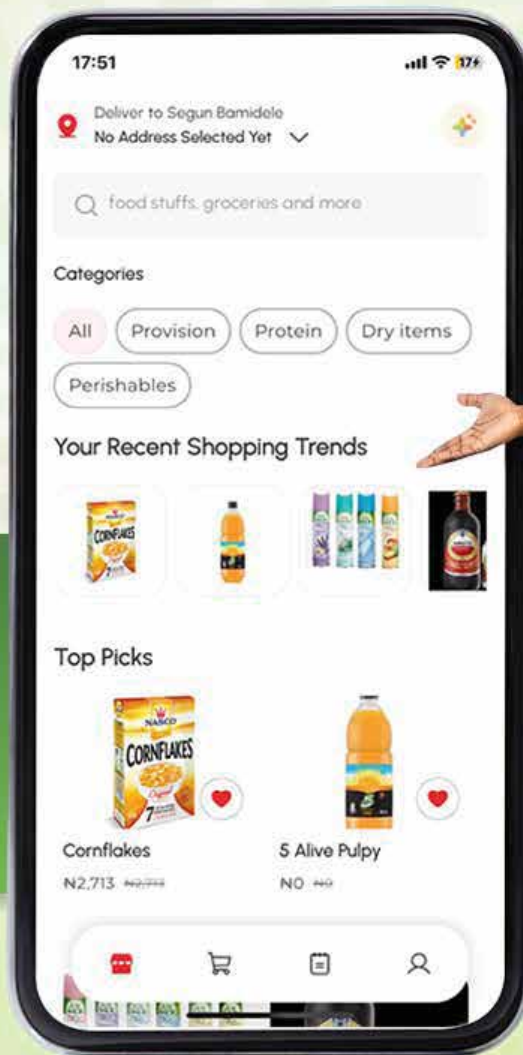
17:51

17

Deliver to Segun Bamidele
No Address Selected Yet

food stuffs, groceries and more

Categories

All
Provision
Protein
Dry items
Perishables

Your Recent Shopping Trends

Top Picks

NASCO
CORNFLAKES

Cornflakes
₦2,713 ₦2,713

5 Alive Pulpy
₦0 ₦0